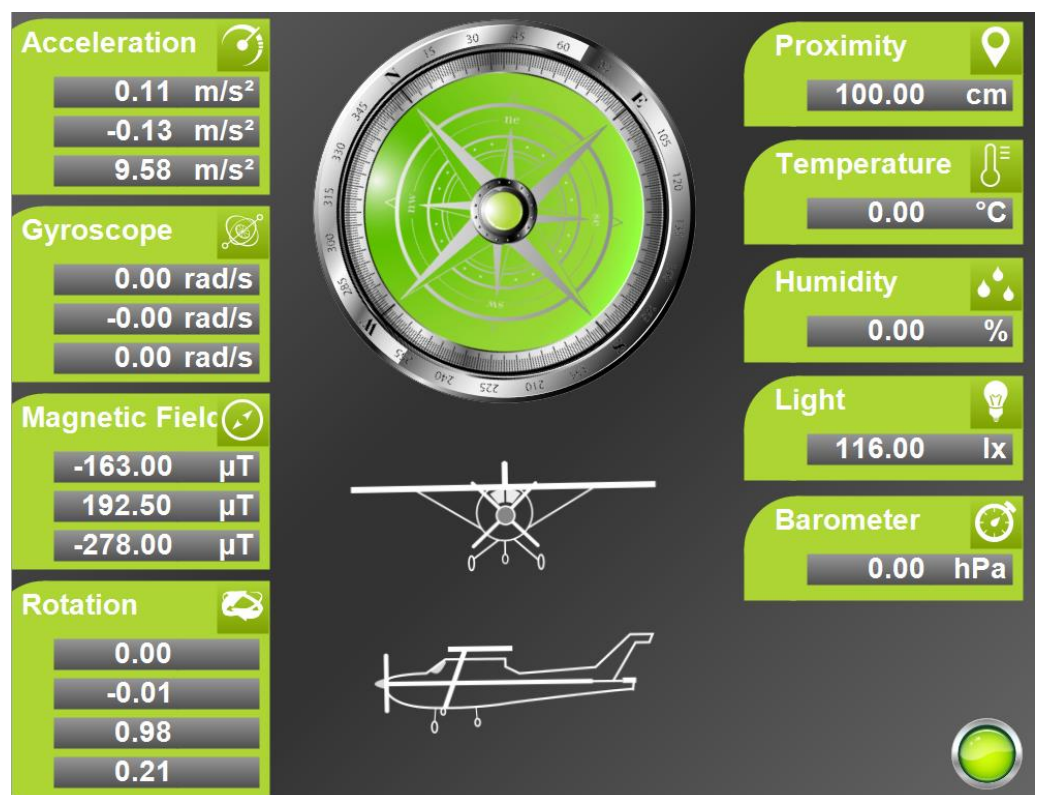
Acceleration
0.11 m/s²
-0.13 m/s²
9.58 m/s²

Gyroscope
0.00 rad/s
-0.00 rad/s
0.00 rad/s

Magnetic Fielc
-163.00 µT
192.50 µT
-278.00 µT

Rotation
0.00
-0.01
0.98
0.21

N 15 30 45 60 E 105 120 S 210 225 240 W 285 300 315 330 345
ne
nw
sw

Proximity
100.00 cm

Temperature
0.00 °C

Humidity
0.00 %

Light
116.00 lx

Barometer
0.00 hPa